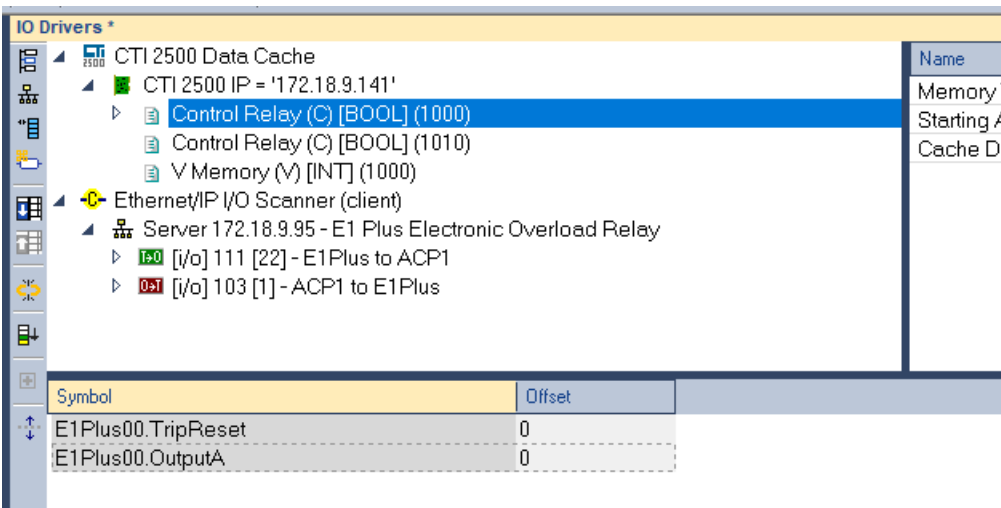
IO Drivers *

CTI 2500 Data Cache
CTI 2500 IP = '172.18.9.141'
Control Relay (C) [BOOL] (1000)
Control Relay (C) [BOOL] (1010)
V Memory (V) [INT] (1000)
Ethernet/IP I/O Scanner (client)
Server 172.18.9.95 - E1 Plus Electronic Overload Relay
[i/o] 111 [22] - E1Plus to ACP1
[i/o] 103 [1] - ACP1 to E1Plus

| Name |
|---|
| Memory |
| Starting A |
| Cache D |

| Symbol | Offset |
|---|---|
| E1Plus00.TripReset | 0 |
| E1Plus00.OutputA | 0 |